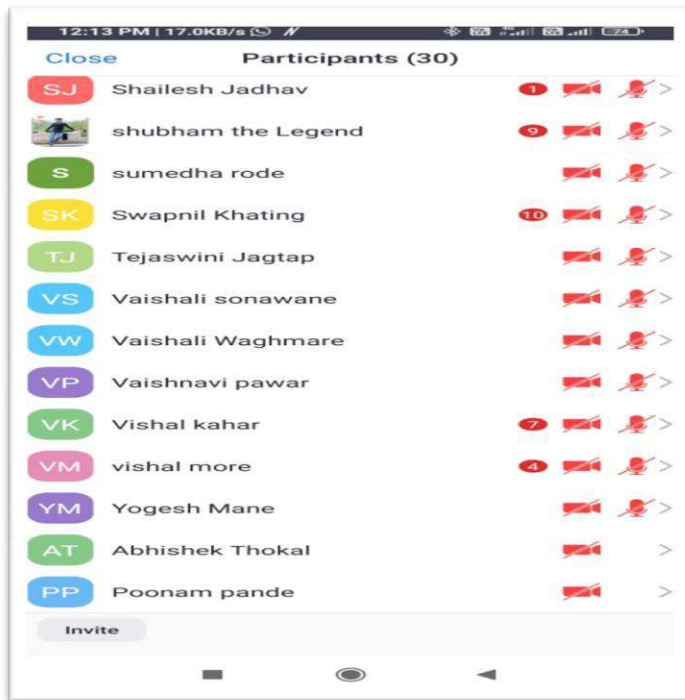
12:13 PM | 17.0KB/s 74

Close Participants (30)

SJ Shailesh Jadhav 1

shubham the Legend 9

S sumedha rode

SK Swapnil Khating 10

TJ Tejaswini Jagtap

VS Vaishali sonawane

VW Vaishali Waghmare

VP Vaishnavi pawar

VK Vishal kahar 7

VM vishal more 4

YM Yogesh Mane

AT Abhishek Thokal

PP Poonam pande

Invite